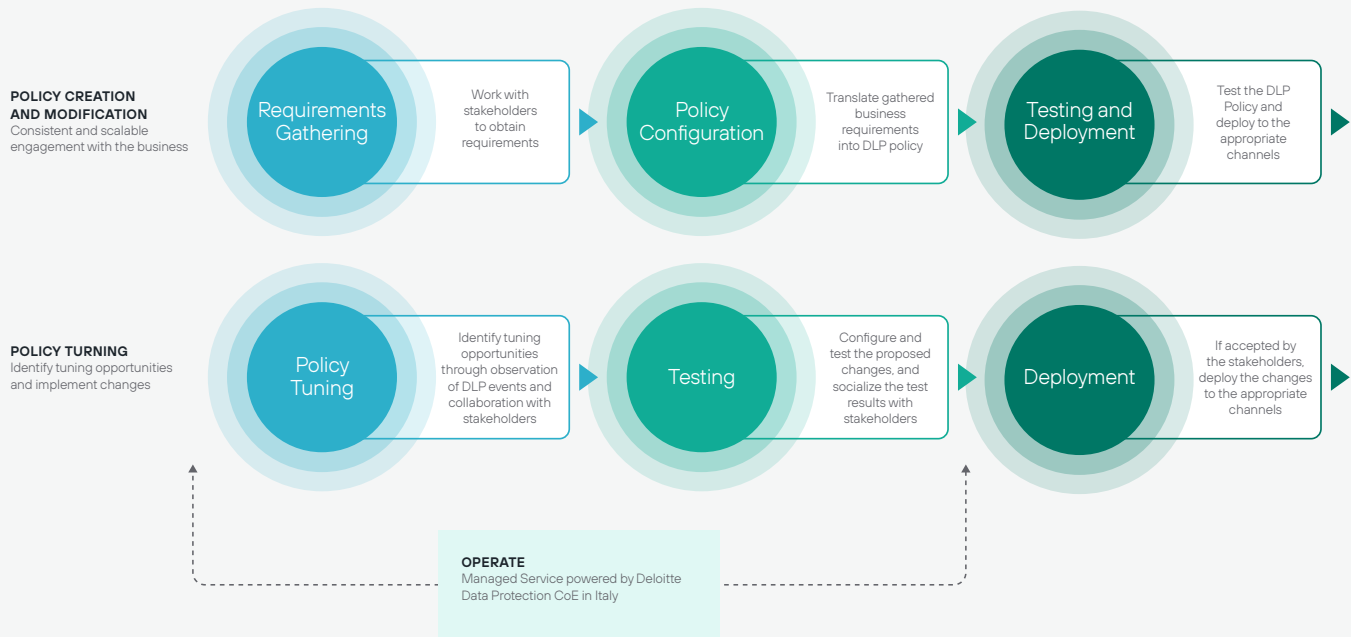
POLICY CREATION AND MODIFICATION
Consistent and scalable engagement with the business

Requirements Gathering

Work with stakeholders to obtain requirements

Policy Configuration

Translate gathered business requirements into DLP policy

Testing and Deployment

Test the DLP Policy and deploy to the appropriate channels

POLICY TURNING
Identify tuning opportunities and implement changes

Policy Tuning

Identify tuning opportunities through observation of DLP events and collaboration with stakeholders

Testing

Configure and test the proposed changes, and socialize the test results with stakeholders

Deployment

If accepted by the stakeholders, deploy the changes to the appropriate channels

OPERATE
Managed Service powered by Deloitte Data Protection CoE in Italy